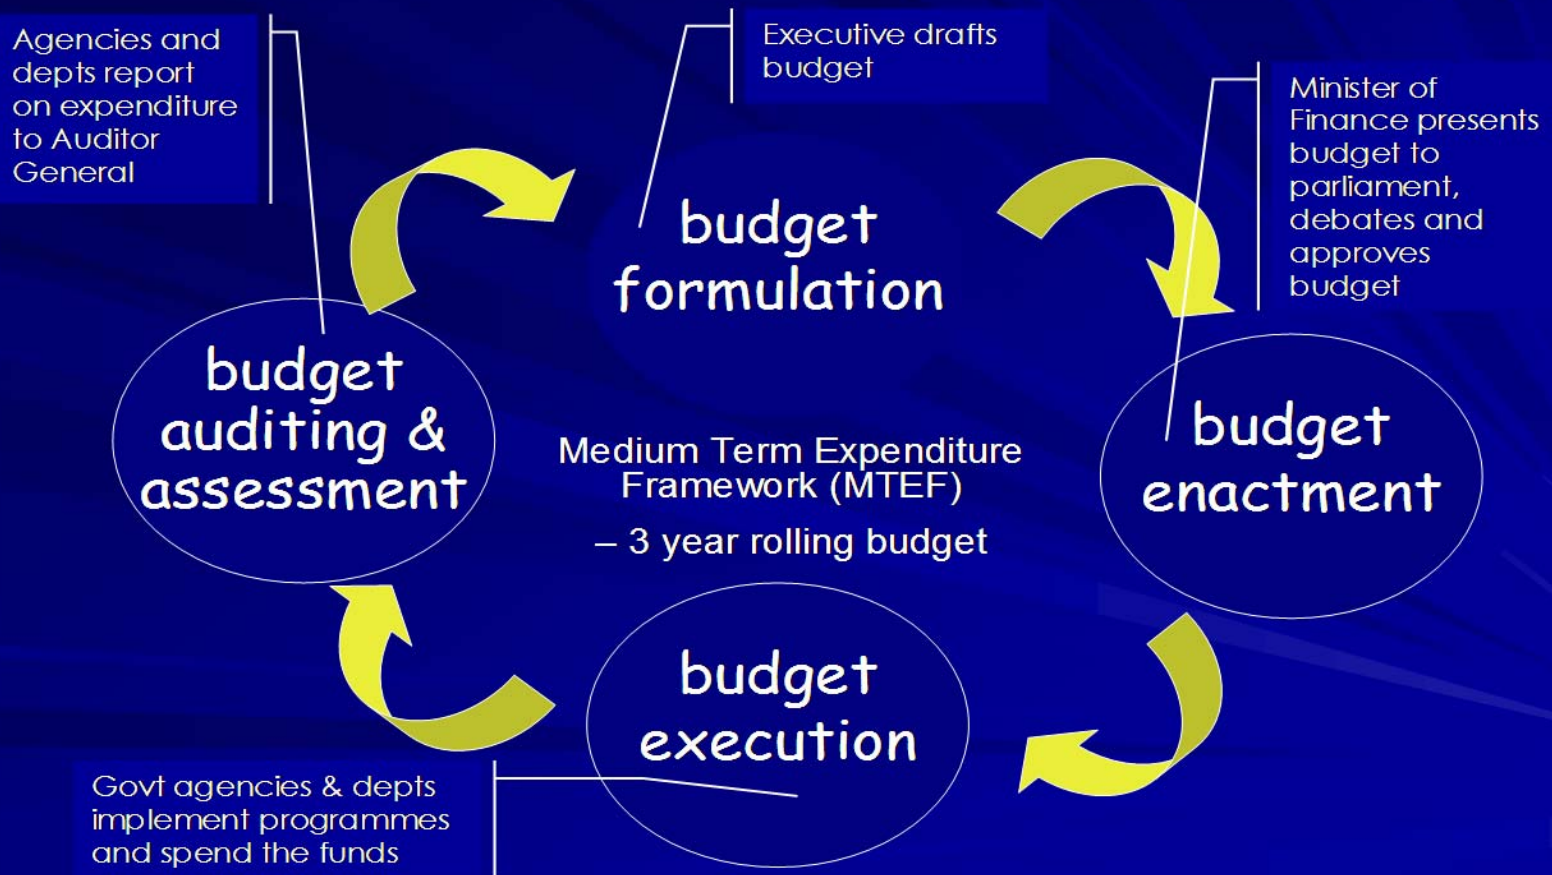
Agencies and depts report on expenditure to Auditor General

Executive drafts budget

Minister of Finance presents budget to parliament, debates and approves budget

budget formulation

budget auditing & assessment

Medium Term Expenditure Framework (MTEF)

– 3 year rolling budget

budget enactment

budget execution

Govt agencies & depts implement programmes and spend the funds